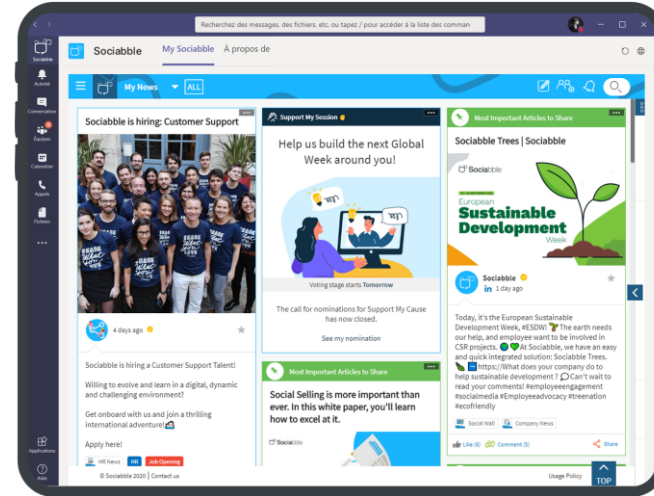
Recherchez des messages, des fichiers, etc. ou tapez / pour accéder à la liste des comman

Sociabble
Activité
Conversation
Équipes
Calendrier
Appels
Fichiers
...
Applications
Aide

Sociabble My Sociabble À propos de

My News ALL

Sociabble is hiring: Customer Support

4 days ago

Sociabble is hiring a Customer Support Talent!

Willing to evolve and learn in a digital, dynamic and challenging environment?

Get onboard with us and join a thrilling international adventure!

Apply here!

HR News HR Job Opening

Support My Session

Help us build the next Global Week around you!

Voting stage starts Tomorrow

The call for nominations for Support My Cause has now closed.

See my nomination

Most Important Articles to Share

Social Selling is more important than ever. In this white paper, you'll learn how to excel at it.

Sociabble

Most Important Articles to Share

Sociabble Trees | Sociabble

Sociabble

European Sustainable Development Week

Sociabble
1 day ago

Today, it's the European Sustainable Development Week, #ESDW! The earth needs our help, and employee want to be involved in CSR projects. At Sociabble, we have an easy and quick integrated solution: Sociabble Trees. https://What does your company do to help sustainable development ? Can't wait to read your comments! #employeeengagement #socialmedia #Employeeadvocacy #treenation #ecofriendly

Social Wall Company News

Like (6) Comment (5) Share

© Sociabble 2020 | Contact us

Usage Policy

TOP